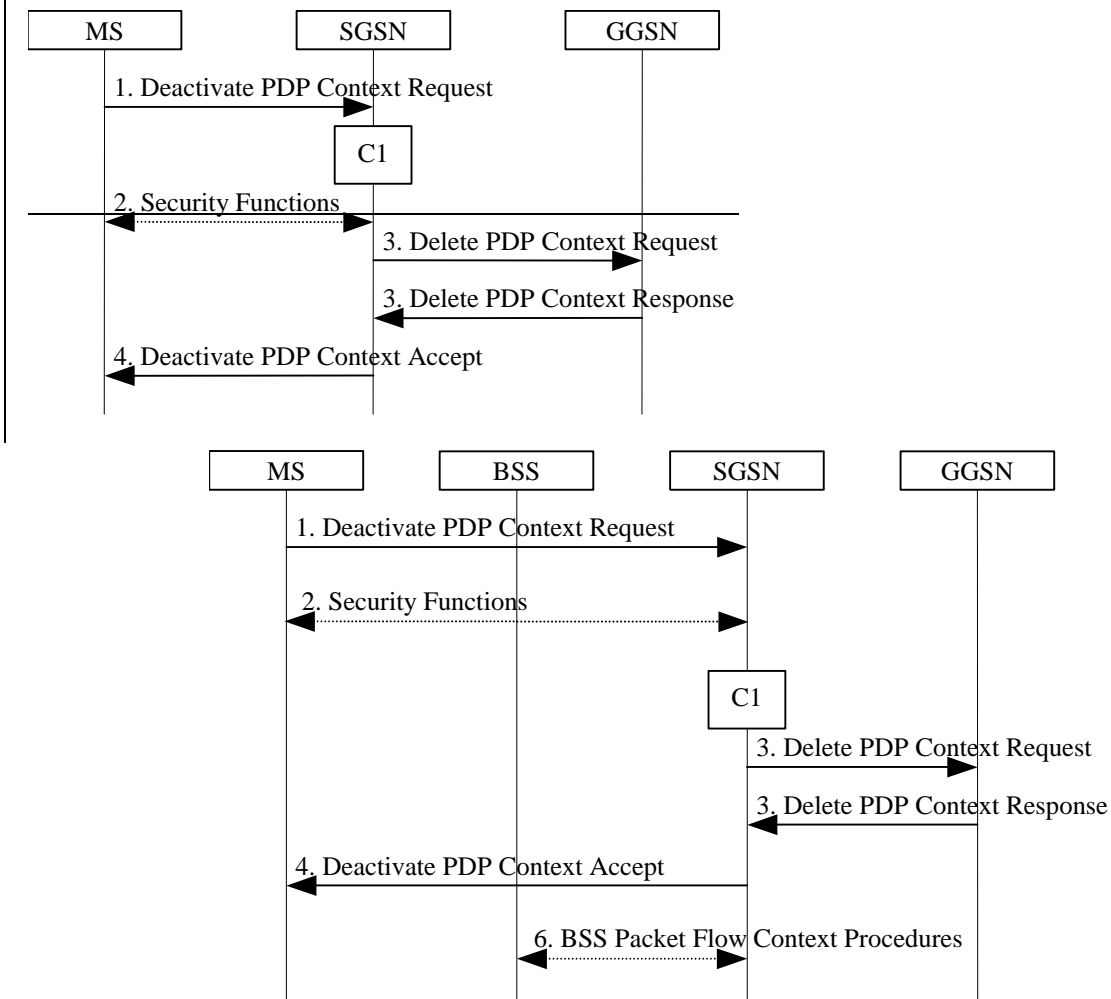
MS

SGSN

GGSN

1. Deactivate PDP Context Request

C1

2. Security Functions

3. Delete PDP Context Request

3. Delete PDP Context Response

4. Deactivate PDP Context Accept

MS

BSS

SGSN

GGSN

1. Deactivate PDP Context Request

2. Security Functions

C1

3. Delete PDP Context Request

3. Delete PDP Context Response

4. Deactivate PDP Context Accept

6. BSS Packet Flow Context Procedures